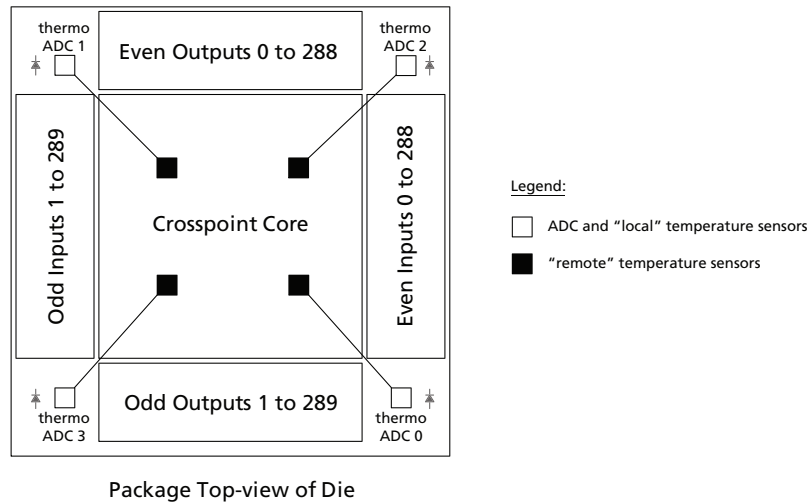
thermo ADC 1

Even Outputs 0 to 288

thermo ADC 2

Odd Inputs 1 to 289

Crosspoint Core

Even Inputs 0 to 288

thermo ADC 3

Odd Outputs 1 to 289

thermo ADC 0

Legend:

ADC and "local" temperature sensors

"remote" temperature sensors

Package Top-view of Die